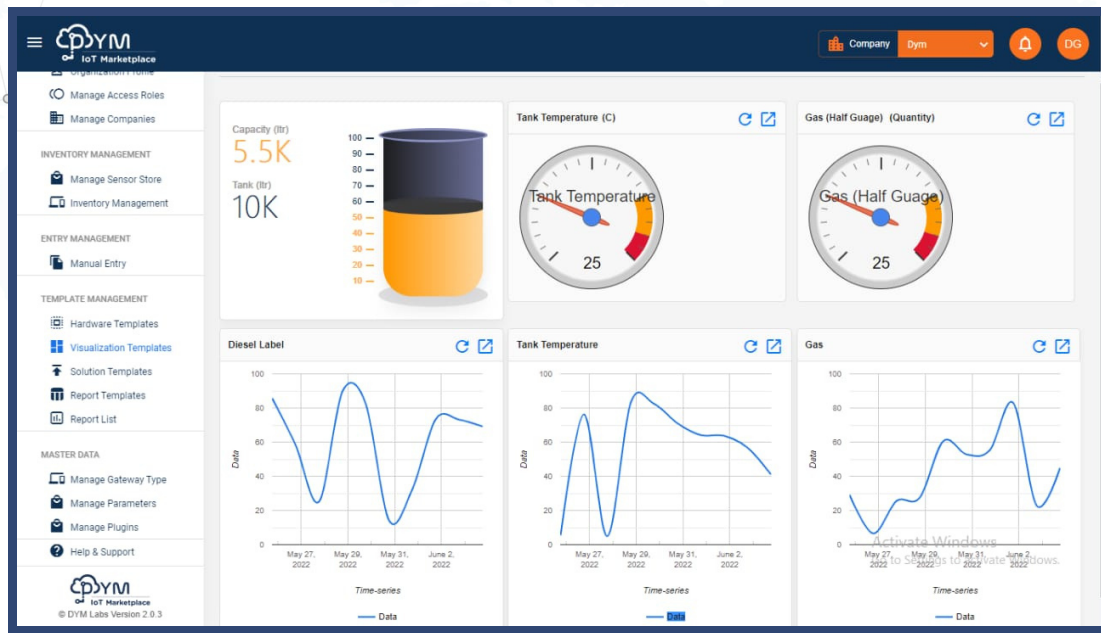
DYM IoT Marketplace

Company Dym

DG

Organization Profile
Manage Access Roles
Manage Companies

INVENTORY MANAGEMENT
Manage Sensor Store
Inventory Management

ENTRY MANAGEMENT
Manual Entry

TEMPLATE MANAGEMENT
Hardware Templates
Visualization Templates
Solution Templates
Report Templates
Report List

MASTER DATA
Manage Gateway Type
Manage Parameters
Manage Plugins
Help & Support

DYM IoT Marketplace
© DYM Labs Version 2.0.3

Capacity (ltr)
5.5K
Tank (ltr)
10K

100
90
80
70
60
50
40
30
20
10

Tank Temperature (C)
Tank Temperature
25

Gas (Half Guage) (Quantity)
Gas (Half Guage)
25

Diesel Label
100
80
60
40
20
0
Data
May 27, 2022
May 29, 2022
May 31, 2022
June 2, 2022
Time-series
Data

Tank Temperature
100
80
60
40
20
0
Data
May 27, 2022
May 29, 2022
May 31, 2022
June 2, 2022
Time-series
Data

Gas
100
80
60
40
20
0
Data
May 27, 2022
May 29, 2022
May 31, 2022
June 2, 2022
Time-series
Data

Activate Windows
Go to Settings to activate Windows.